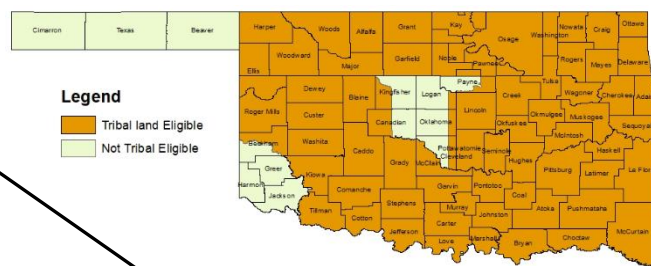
Cimarron
Texas
Beaver
Harper
Woods
Alfalfa
Grant
Kay
Osage
Nowata
Craig
Ottawa
Washington
Woodward
Garfield
Noble
Pawnee
Rogers
Mayes
Delaware
Ellis
Major
Payne
Tulsa
Dewey
Blaine
Kingfisher
Logan
Creek
Wagoner
Cherokee
Adair
Roger Mills
Custer
Lincoln
Okmulgee
Muskogee
Sequoyah
Canadian
Oklahoma
Okfuskee
McIntosh
Washita
Caddo
Pottawatomie
Seminole
Haskell
Beckham
Grady
McClain
Cleveland
Hughes
Pittsburg
Latimer
Le Flore
Greer
Kiowa
Harmon
Jackson
Comanche
Garvin
Pontotoc
Coal
Tillman
Cotton
Stephens
Murray
Atoka
Pushmataha
Carter
Johnston
Jefferson
Love
Marshall
Bryan
Choctaw
McCurtain

Legend
Tribal land Eligible
Not Tribal Eligible